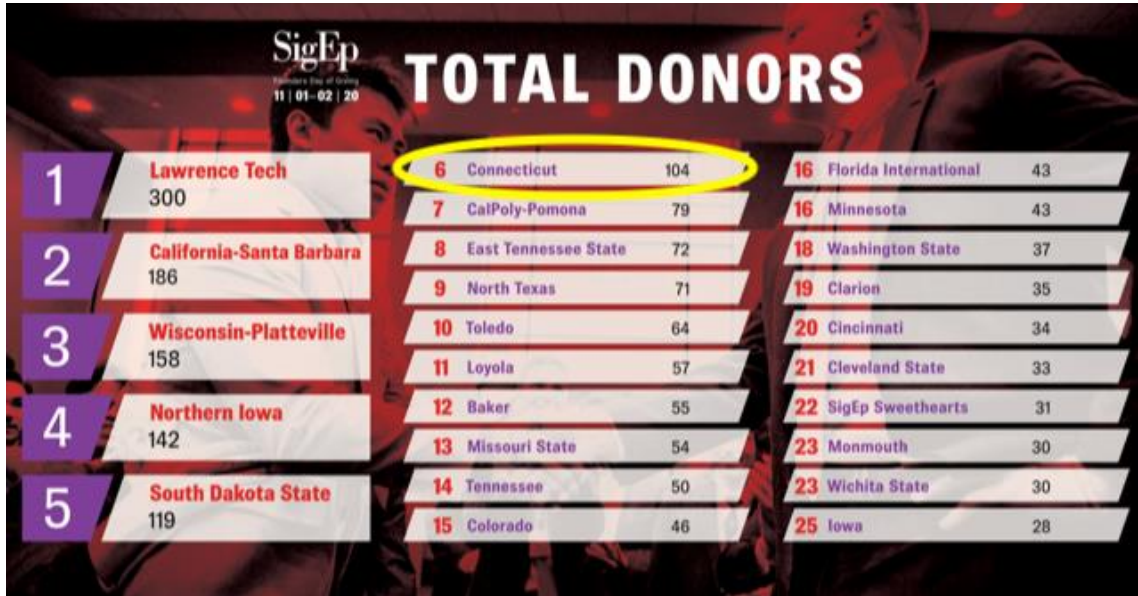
SigEp
Founders Day of Giving
11 | 01–02 | 20

TOTAL DONORS

1 Lawrence Tech 300
2 California-Santa Barbara 186
3 Wisconsin-Platteville 158
4 Northern Iowa 142
5 South Dakota State 119

6 Connecticut 104
7 CalPoly-Pomona 79
8 East Tennessee State 72
9 North Texas 71
10 Toledo 64
11 Loyola 57
12 Baker 55
13 Missouri State 54
14 Tennessee 50
15 Colorado 46

16 Florida International 43
16 Minnesota 43
18 Washington State 37
19 Clarion 35
20 Cincinnati 34
21 Cleveland State 33
22 SigEp Sweethearts 31
23 Monmouth 30
23 Wichita State 30
25 Iowa 28